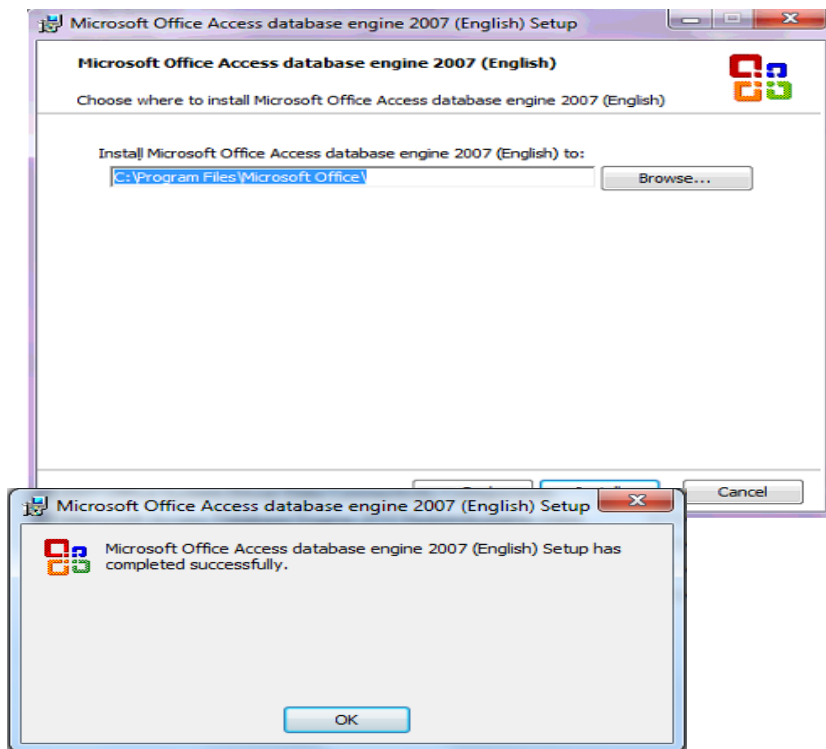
Microsoft Office Access database engine 2007 (English) Setup

Microsoft Office Access database engine 2007 (English)

Choose where to install Microsoft Office Access database engine 2007 (English)

Install Microsoft Office Access database engine 2007 (English) to:

C:\Program Files\Microsoft Office\

Browse...

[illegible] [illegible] Cancel

Microsoft Office Access database engine 2007 (English) Setup

Microsoft Office Access database engine 2007 (English) Setup has completed successfully.

OK